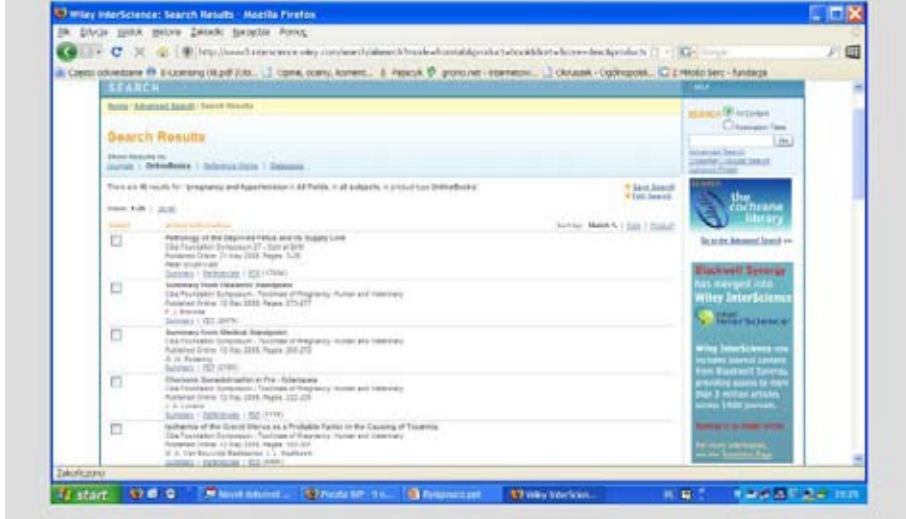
Wiley InterScience: Search Results - Mozilla Firefox

Plik Edycja Widok Historia Zakładki Narzędzia Pomoc

http://www3.interscience.wiley.com/search/allsearch?mode=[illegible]

Często odwiedzane E-Licensing UE.pdf (Ob... Opinie, oceny, komentarze... Pelczyk grono.net - internetow... Okruszek - Ogólnopolsk... Z Młodo Serc - fundacja

SEARCH

Home / Advanced Search / Search Results

Search Results

Show Results in:
Journals | OnlineBooks | Reference Works | Databases

There are 46 results for: "pregnancy and hypertension in All Fields, in all subjects, in product type OnlineBooks"

Save Search
Edit Search

Select | Article Information | Sort by: Match % | Date | Product

Pathology of the Deprived Fetus and its Supply Line
Ciba Foundation Symposium 27 - Size at Birth
Published Online: 21 May 2008, Pages: 3-26
Summary | References | PDF (1736K)

Summary from Obstetric Standpoint
Ciba Foundation Symposium - Toxaemias of Pregnancy: Human and Veterinary
Published Online: 12 Sep 2008, Pages: 373-377
Summary | PDF (307K)

Summary from Medical Standpoint
Ciba Foundation Symposium - Toxaemias of Pregnancy: Human and Veterinary
Published Online: 12 Sep 2008, Pages: 368-372
Summary | PDF (316K)

Chorionic Gonadotrophin in Pre - Eclampsia
Ciba Foundation Symposium - Toxaemias of Pregnancy: Human and Veterinary
Published Online: 12 Sep 2008, Pages: 222-225
Summary | References | PDF (777K)

Ischaemia of the Gravid Uterus as a Probable Factor in the Causing of Toxaemia
Ciba Foundation Symposium - Toxaemias of Pregnancy: Human and Veterinary
Published Online: 12 Sep 2008, Pages: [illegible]
Summary | References | PDF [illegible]

SEARCH All Content
Publication Titles
Go
Advanced Search
CrossRef / Google Search
Acronym Finder

the cochrane library

Go to the Advanced Search >>

Blackwell Synergy has merged into Wiley InterScience

Wiley InterScience now includes journal content from Blackwell Synergy, providing access to more than 3 million articles across 1400 journals.

For more information, see the Transition Page

Zakończono

start

Nowy dokument ... | Poczta WP ... | Rodzajowy.ppt | Wiley InterScien...

PL

19:25